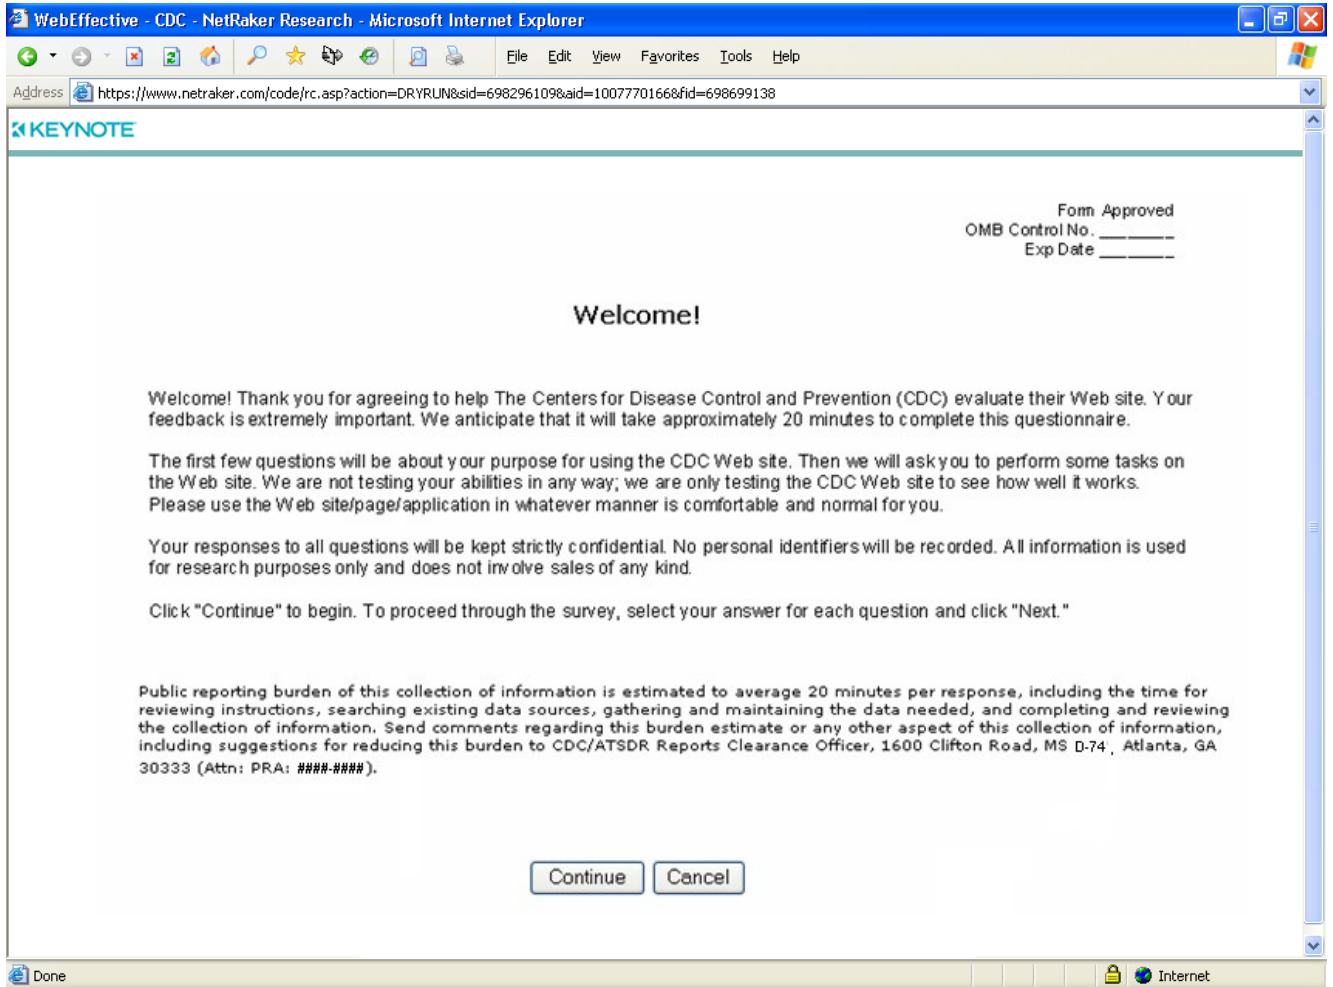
WebEffective - CDC - NetRaker Research - Microsoft Internet Explorer

File Edit View Favorites Tools Help

Address https://www.netraker.com/code/rc.asp?action=DRYRUN&sid=698296109&aid=1007770166&fid=698699138

KEYNOTE

Form Approved
OMB Control No. ______
Exp Date ______

Welcome!

Welcome! Thank you for agreeing to help The Centers for Disease Control and Prevention (CDC) evaluate their Web site. Your feedback is extremely important. We anticipate that it will take approximately 20 minutes to complete this questionnaire.

The first few questions will be about your purpose for using the CDC Web site. Then we will ask you to perform some tasks on the Web site. We are not testing your abilities in any way; we are only testing the CDC Web site to see how well it works. Please use the Web site/page/application in whatever manner is comfortable and normal for you.

Your responses to all questions will be kept strictly confidential. No personal identifiers will be recorded. All information is used for research purposes only and does not involve sales of any kind.

Click "Continue" to begin. To proceed through the survey, select your answer for each question and click "Next."

Public reporting burden of this collection of information is estimated to average 20 minutes per response, including the time for reviewing instructions, searching existing data sources, gathering and maintaining the data needed, and completing and reviewing the collection of information. Send comments regarding this burden estimate or any other aspect of this collection of information, including suggestions for reducing this burden to CDC/ATSDR Reports Clearance Officer, 1600 Clifton Road, MS D-74, Atlanta, GA 30333 (Attn: PRA: ####-####).

Continue Cancel

Done Internet